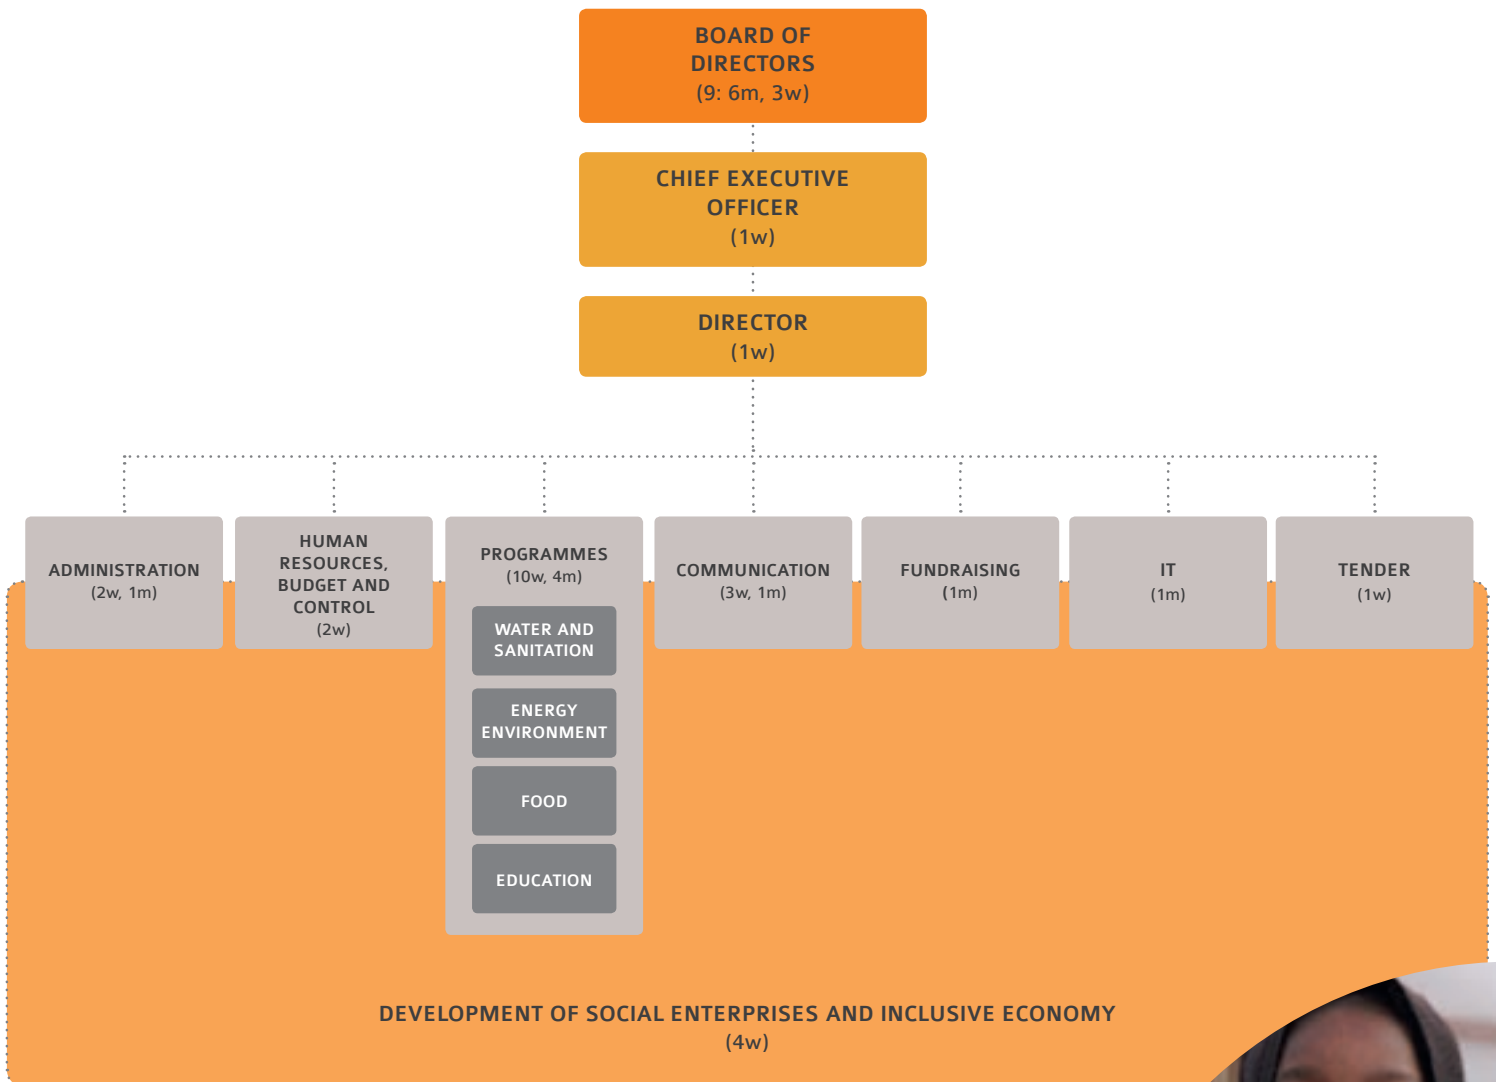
BOARD OF DIRECTORS
(9: 6m, 3w)

CHIEF EXECUTIVE OFFICER
(1w)

DIRECTOR
(1w)

ADMINISTRATION
(2w, 1m)

HUMAN RESOURCES, BUDGET AND CONTROL
(2w)

PROGRAMMES
(10w, 4m)

WATER AND SANITATION

ENERGY ENVIRONMENT

FOOD

EDUCATION

COMMUNICATION
(3w, 1m)

FUNDRAISING
(1m)

IT
(1m)

TENDER
(1w)

DEVELOPMENT OF SOCIAL ENTERPRISES AND INCLUSIVE ECONOMY
(4w)